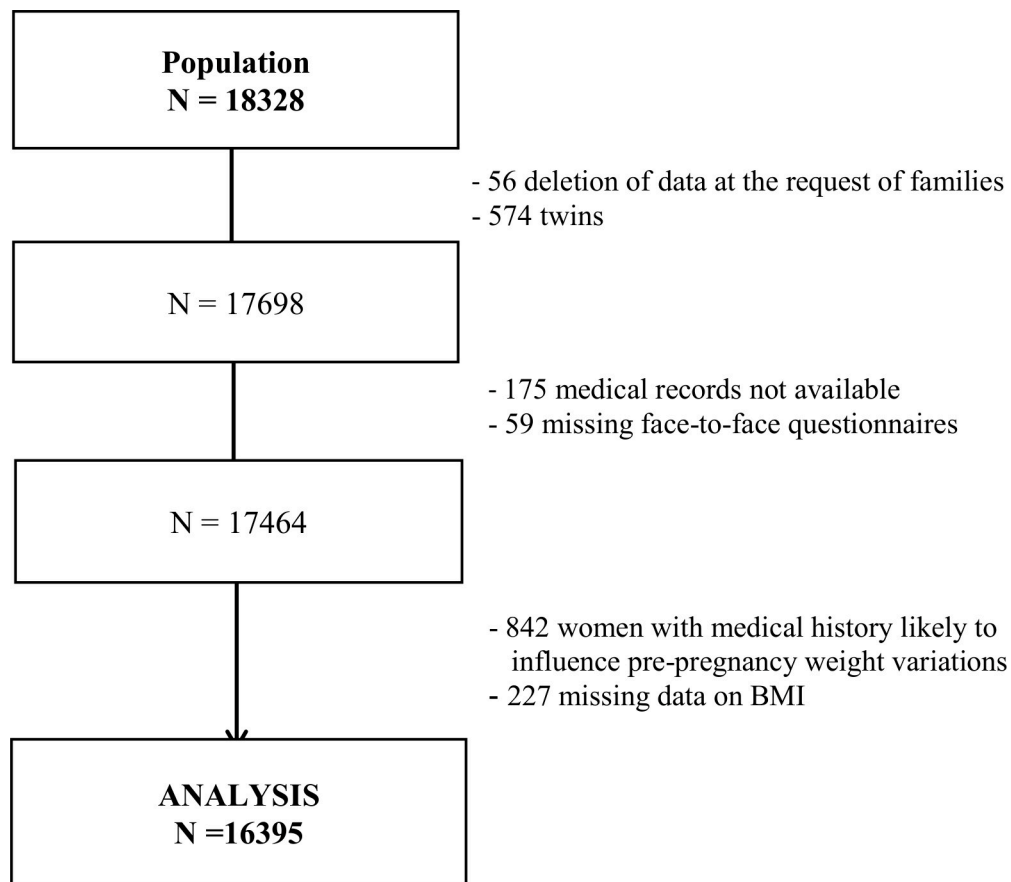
Population
N = 18328

- 56 deletion of data at the request of families
- 574 twins

N = 17698

- 175 medical records not available
- 59 missing face-to-face questionnaires

N = 17464

- 842 women with medical history likely to influence pre-pregnancy weight variations
- 227 missing data on BMI

ANALYSIS
N =16395